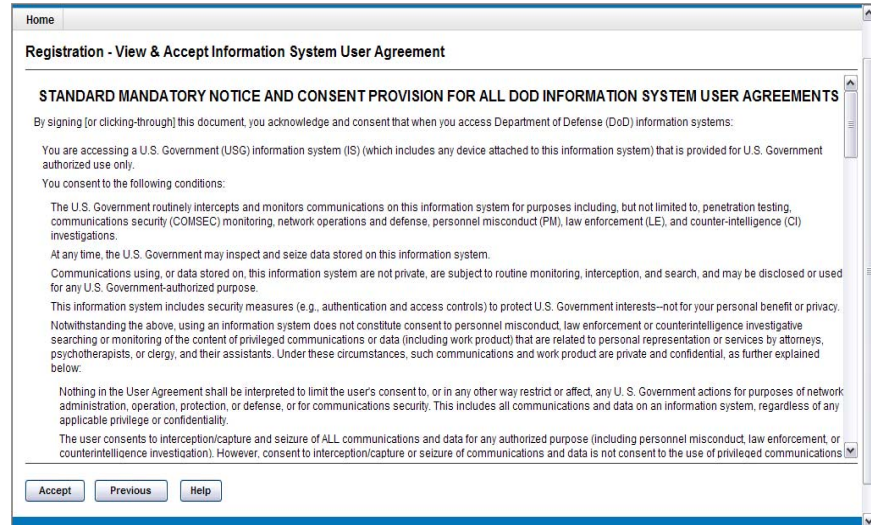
Home

Registration - View & Accept Information System User Agreement

STANDARD MANDATORY NOTICE AND CONSENT PROVISION FOR ALL DOD INFORMATION SYSTEM USER AGREEMENTS

By signing [or clicking-through] this document, you acknowledge and consent that when you access Department of Defense (DoD) information systems:

You are accessing a U.S. Government (USG) information system (IS) (which includes any device attached to this information system) that is provided for U.S. Government authorized use only.

You consent to the following conditions:

The U.S. Government routinely intercepts and monitors communications on this information system for purposes including, but not limited to, penetration testing, communications security (COMSEC) monitoring, network operations and defense, personnel misconduct (PM), law enforcement (LE), and counter-intelligence (CI) investigations.

At any time, the U.S. Government may inspect and seize data stored on this information system.

Communications using, or data stored on, this information system are not private, are subject to routine monitoring, interception, and search, and may be disclosed or used for any U.S. Government-authorized purpose.

This information system includes security measures (e.g., authentication and access controls) to protect U.S. Government interests--not for your personal benefit or privacy.

Notwithstanding the above, using an information system does not constitute consent to personnel misconduct, law enforcement or counterintelligence investigative searching or monitoring of the content of privileged communications or data (including work product) that are related to personal representation or services by attorneys, psychotherapists, or clergy, and their assistants. Under these circumstances, such communications and work product are private and confidential, as further explained below:

Nothing in the User Agreement shall be interpreted to limit the user's consent to, or in any other way restrict or affect, any U. S. Government actions for purposes of network administration, operation, protection, or defense, or for communications security. This includes all communications and data on an information system, regardless of any applicable privilege or confidentiality.

The user consents to interception/capture and seizure of ALL communications and data for any authorized purpose (including personnel misconduct, law enforcement, or counterintelligence investigation). However, consent to interception/capture or seizure of communications and data is not consent to the use of privileged communications

Accept Previous Help